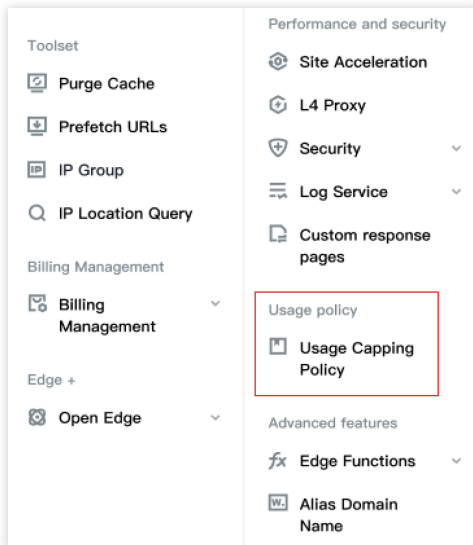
Toolset

Purge Cache

Prefetch URLs

IP Group

IP Location Query

Billing Management

Billing Management

Edge +

Open Edge

Performance and security

Site Acceleration

L4 Proxy

Security

Log Service

Custom response pages

Usage policy

Usage Capping Policy

Advanced features

Edge Functions

Alias Domain Name